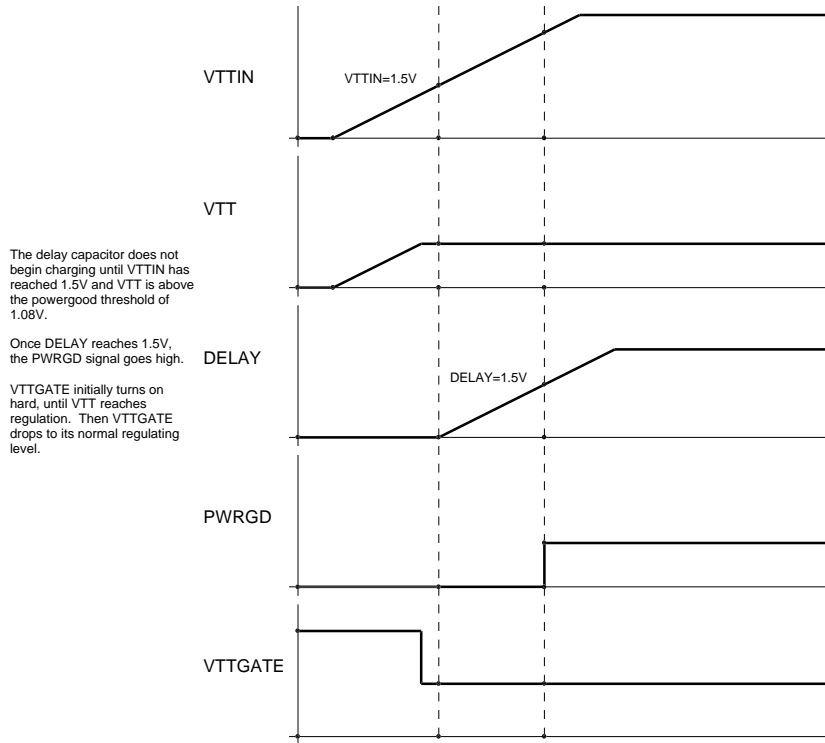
VTTIN

VTTIN=1.5V

VTT

The delay capacitor does not begin charging until VTTIN has reached 1.5V and VTT is above the powergood threshold of 1.08V.

Once DELAY reaches 1.5V, the PWRGD signal goes high.

VTTGATE initially turns on hard, until VTT reaches regulation. Then VTTGATE drops to its normal regulating level.

DELAY

DELAY=1.5V

PWRGD

VTTGATE